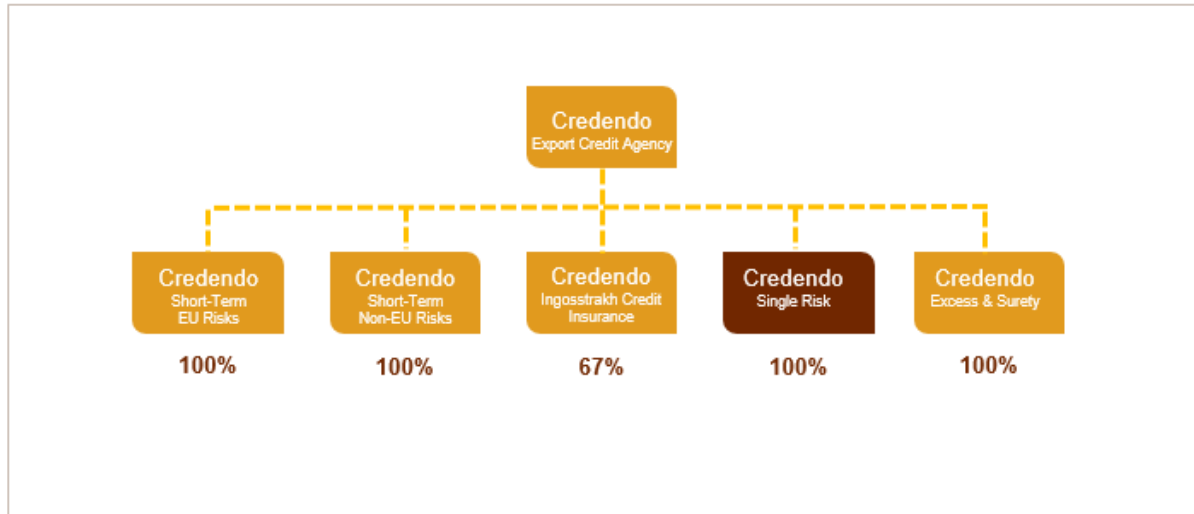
Credendo
Export Credit Agency

Credendo
Short-Term
EU Risks

100%

Credendo
Short-Term
Non-EU Risks

100%

Credendo
Ingosstrakh Credit
Insurance

67%

Credendo
Single Risk

100%

Credendo
Excess & Surety

100%